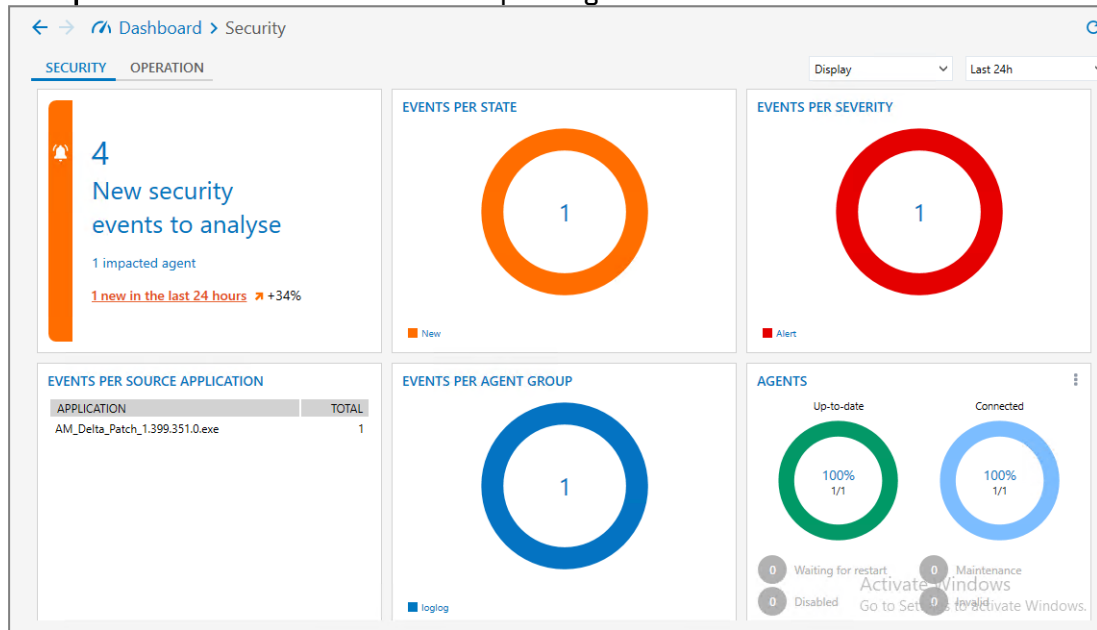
Dashboard > Security

SECURITY OPERATION

Display

Last 24h

4

New security events to analyse

1 impacted agent

1 new in the last 24 hours +34%

EVENTS PER STATE

1

New

EVENTS PER SEVERITY

1

Alert

EVENTS PER SOURCE APPLICATION

| APPLICATION | TOTAL |
|---|---|
| AM_Delta_Patch_1.399.351.0.exe | 1 |

EVENTS PER AGENT GROUP

1

loglog

AGENTS

Up-to-date

100%
1/1

Connected

100%
1/1

0 Waiting for restart

0 Maintenance

0 Disabled

0 Invalid

Activate Windows
Go to Settings to activate Windows.